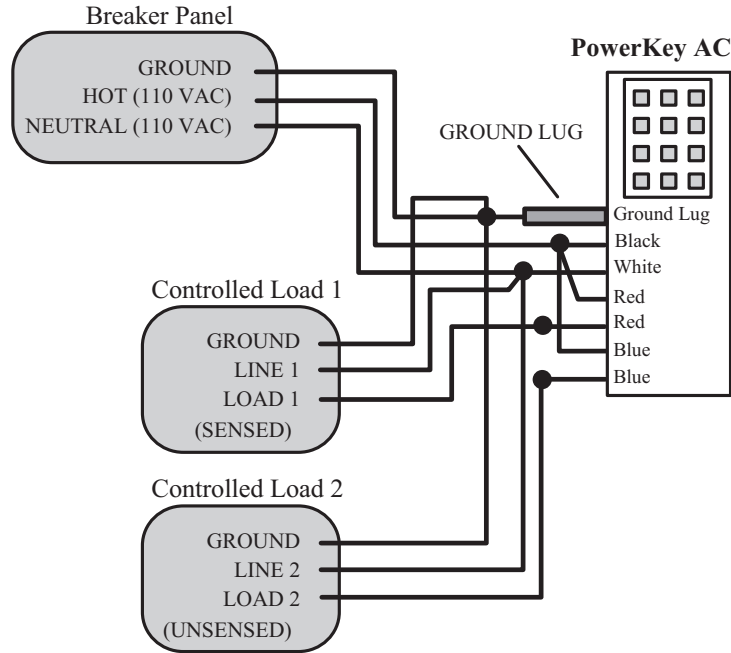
Breaker Panel

GROUND
HOT (110 VAC)
NEUTRAL (110 VAC)

PowerKey AC

GROUND LUG

Ground Lug
Black
White
Red
Red
Blue
Blue

Controlled Load 1

GROUND
LINE 1
LOAD 1
(SENSED)

Controlled Load 2

GROUND
LINE 2
LOAD 2
(UNSENSED)